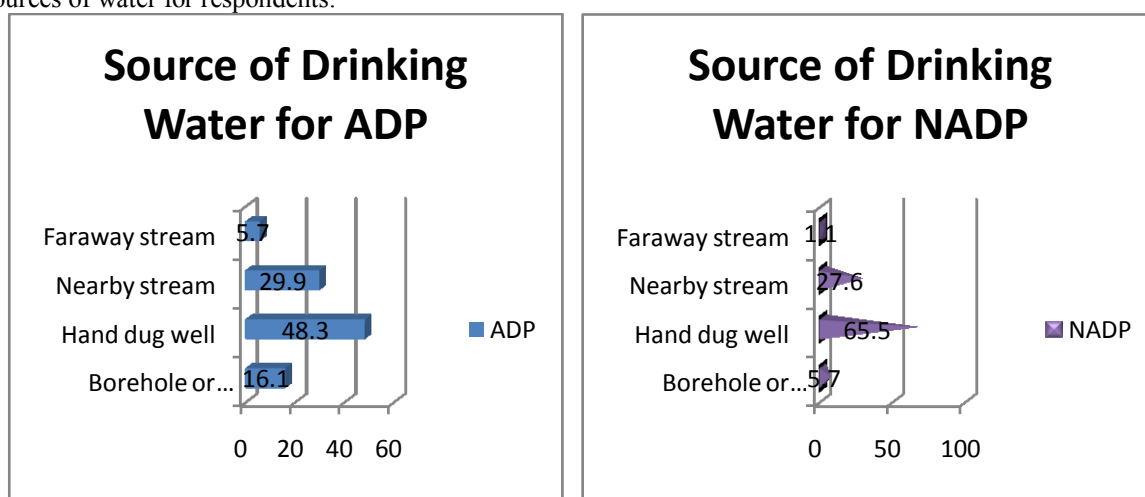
ources of water for respondents.

Source of Drinking Water for ADP

Faraway stream 5.7
Nearby stream 29.9
Hand dug well 48.3
Borehole or… 16.1

0 20 40 60

ADP

Source of Drinking Water for NADP

Faraway stream 1.1
Nearby stream 27.6
Hand dug well 65.5
Borehole or… 5.7

0 50 100

NADP